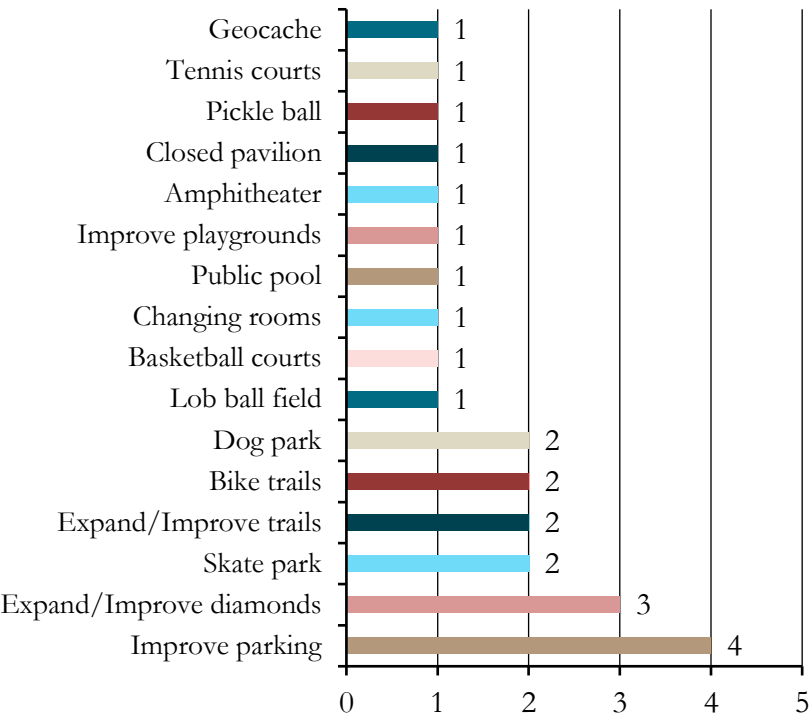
Geocache 1
Tennis courts 1
Pickle ball 1
Closed pavilion 1
Amphitheater 1
Improve playgrounds 1
Public pool 1
Changing rooms 1
Basketball courts 1
Lob ball field 1
Dog park 2
Bike trails 2
Expand/Improve trails 2
Skate park 2
Expand/Improve diamonds 3
Improve parking 4

0 1 2 3 4 5